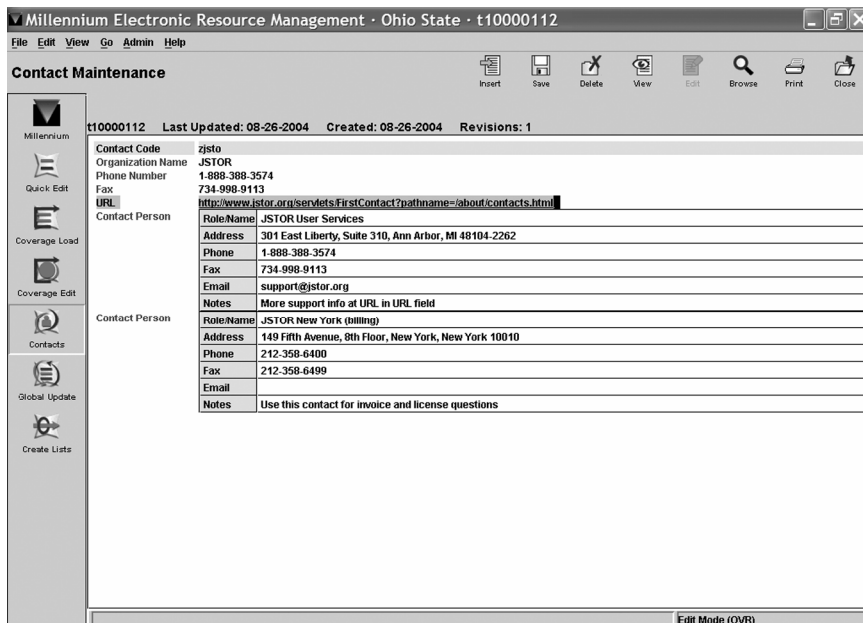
Millennium Electronic Resource Management · Ohio State · t10000112

File Edit View Go Admin Help

Contact Maintenance

Insert Save Delete View Edit Browse Print Close

Millennium

Quick Edit

Coverage Load

Coverage Edit

Contacts

Global Update

Create Lists

t10000112 Last Updated: 08-26-2004 Created: 08-26-2004 Revisions: 1

Contact Code zjsto
Organization Name JSTOR
Phone Number 1-888-388-3574
Fax 734-998-9113
URL http://www.jstor.org/servlets/FirstContact?pathname=/about/contacts.html
Contact Person

| | |
|---|---|
| Role/Name | JSTOR User Services |
| Address | 301 East Liberty, Suite 310, Ann Arbor, MI 48104-2262 |
| Phone | 1-888-388-3574 |
| Fax | 734-998-9113 |
| Email | support@jstor.org |
| Notes | More support info at URL in URL field |

Contact Person

| | |
|---|---|
| Role/Name | JSTOR New York (billing) |
| Address | 149 Fifth Avenue, 8th Floor, New York, New York 10010 |
| Phone | 212-358-6400 |
| Fax | 212-358-6499 |
| Email | |
| Notes | Use this contact for invoice and license questions |

Edit Mode (OVR)